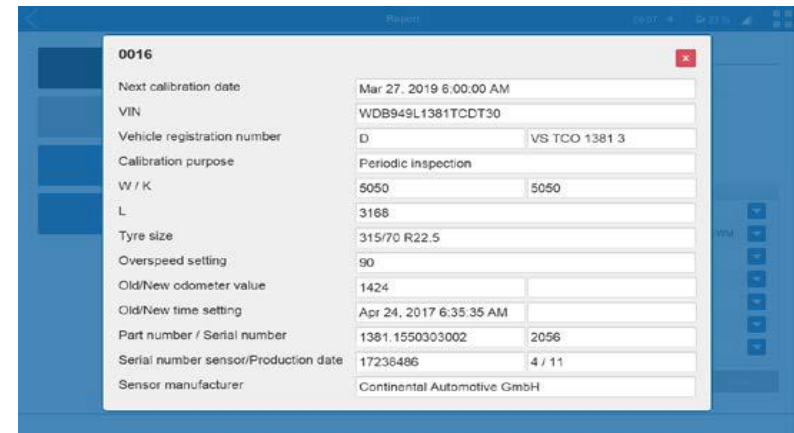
Report

0016

×

| | | |
|---|---|---|
| Next calibration date | Mar 27, 2019 6:00:00 AM | |
| VIN | WDB949L1381TCDT30 | |
| Vehicle registration number | D | VS TCO 1381 3 |
| Calibration purpose | Periodic inspection | |
| W / K | 5050 | 5050 |
| L | 3168 | |
| Tyre size | 315/70 R22.5 | |
| Overspeed setting | 90 | |
| Old/New odometer value | 1424 | |
| Old/New time setting | Apr 24, 2017 6:35:35 AM | |
| Part number / Serial number | 1381.1550303002 | 2056 |
| Serial number sensor/Production date | 17238486 | 4 / 11 |
| Sensor manufacturer | Continental Automotive GmbH | |